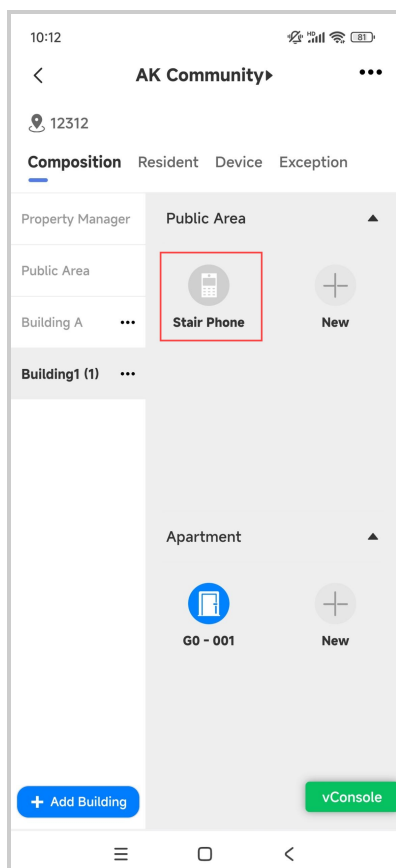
10:12

81

AK Community

12312

Composition Resident Device Exception

Property Manager

Public Area

Building A

Building1 (1)

Public Area

Stair Phone

New

Apartment

G0 - 001

New

Add Building

vConsole